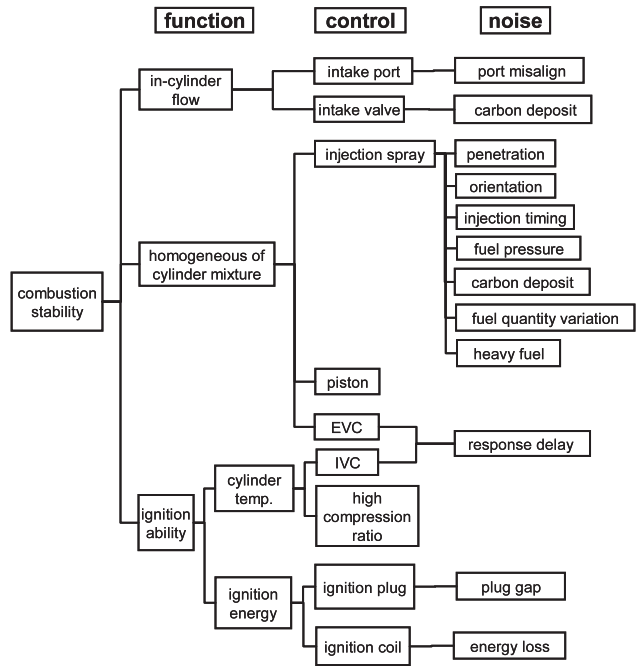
function
control
noise

combustion stability

in-cylinder flow
intake port
port misalign
intake valve
carbon deposit

homogeneous of cylinder mixture
injection spray
penetration
orientation
injection timing
fuel pressure
carbon deposit
fuel quantity variation
heavy fuel
piston
EVC
response delay

ignition ability
cylinder temp.
IVC
high compression ratio
ignition energy
ignition plug
plug gap
ignition coil
energy loss